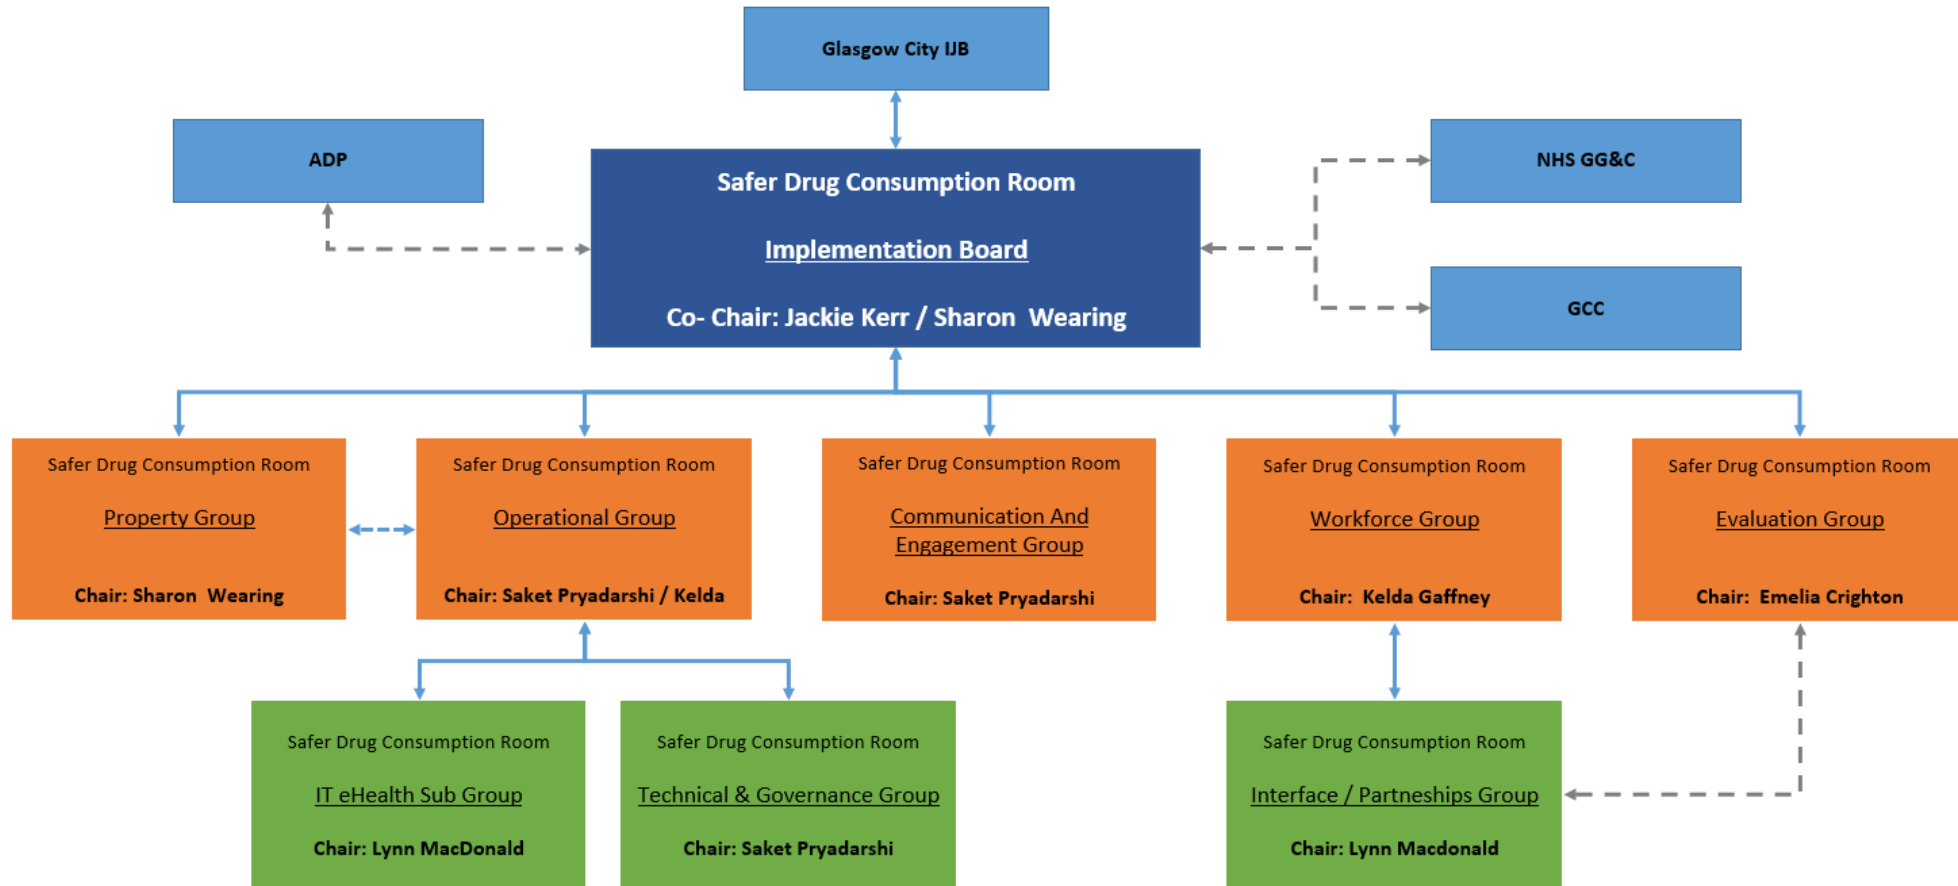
Glasgow City IJB

ADP

Safer Drug Consumption Room

Implementation Board

Co- Chair: Jackie Kerr / Sharon Wearing

NHS GG&C

GCC

Safer Drug Consumption Room

Property Group

Chair: Sharon Wearing

Safer Drug Consumption Room

Operational Group

Chair: Saket Pryadarshi / Kelda

Safer Drug Consumption Room

Communication And Engagement Group

Chair: Saket Pryadarshi

Safer Drug Consumption Room

Workforce Group

Chair: Kelda Gaffney

Safer Drug Consumption Room

Evaluation Group

Chair: Emelia Crighton

Safer Drug Consumption Room

IT eHealth Sub Group

Chair: Lynn MacDonald

Safer Drug Consumption Room

Technical & Governance Group

Chair: Saket Pryadarshi

Safer Drug Consumption Room

Interface / Partneships Group

Chair: Lynn Macdonald